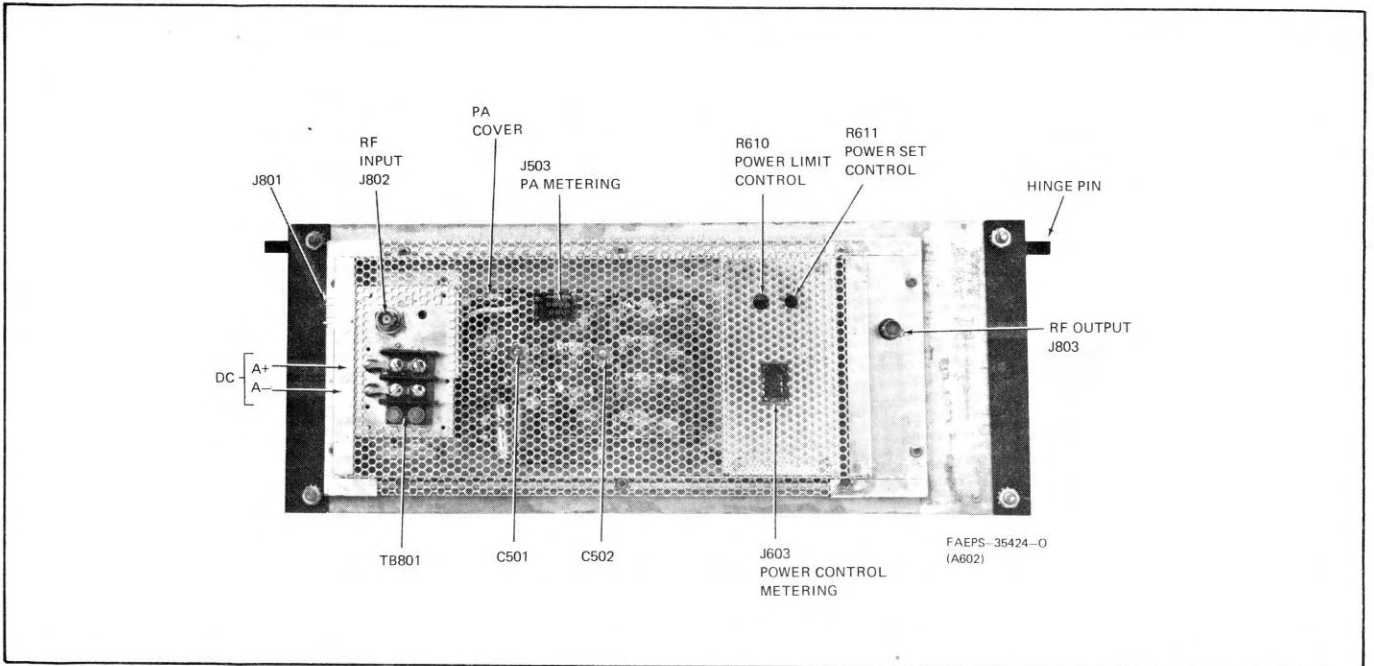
PA COVER

RF INPUT J802

J801

J503 PA METERING

R610 POWER LIMIT CONTROL

R611 POWER SET CONTROL

HINGE PIN

RF OUTPUT J803

DC A+ A–

TB801

C501

C502

J603 POWER CONTROL METERING

FAEPS–35424–O (A602)